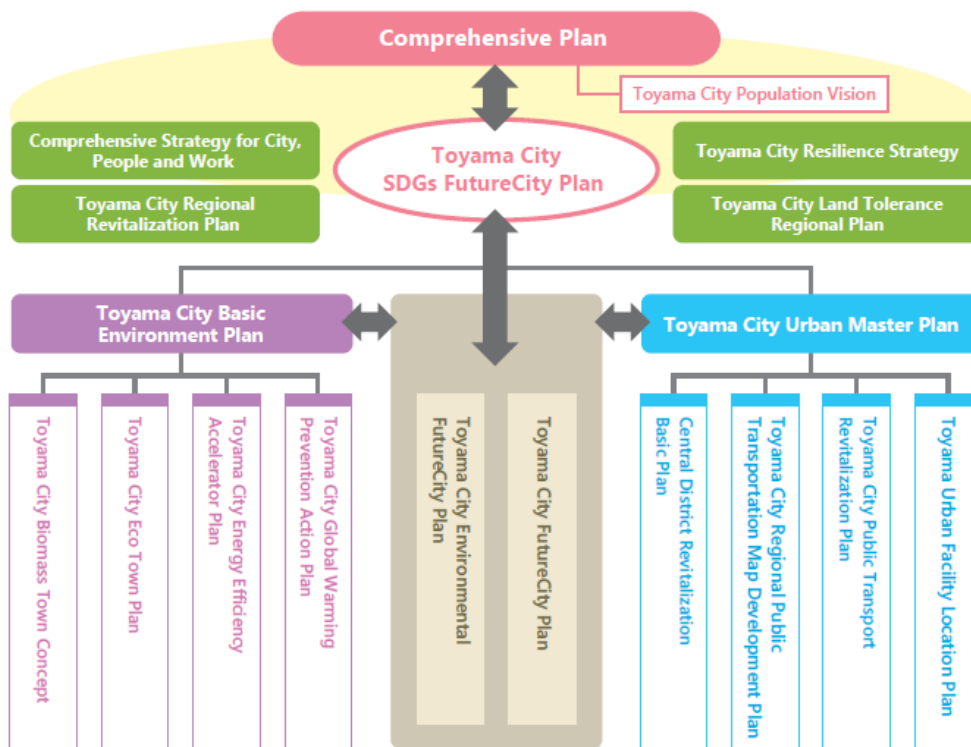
Comprehensive Plan

Toyama City Population Vision

Comprehensive Strategy for City, People and Work

Toyama City Regional Revitalization Plan

Toyama City SDGs FutureCity Plan

Toyama City Resilience Strategy

Toyama City Land Tolerance Regional Plan

Toyama City Basic Environment Plan

Toyama City Urban Master Plan

Toyama City Biomass Town Concept

Toyama City Eco Town Plan

Toyama City Energy Efficiency Accelerator Plan

Toyama City Global Warming Prevention Action Plan

Toyama City Environmental FutureCity Plan

Toyama City FutureCity Plan

Central District Revitalization Basic Plan

Toyama City Regional Public Transportation Map Development Plan

Toyama City Public Transport Revitalization Plan

Toyama Urban Facility Location Plan